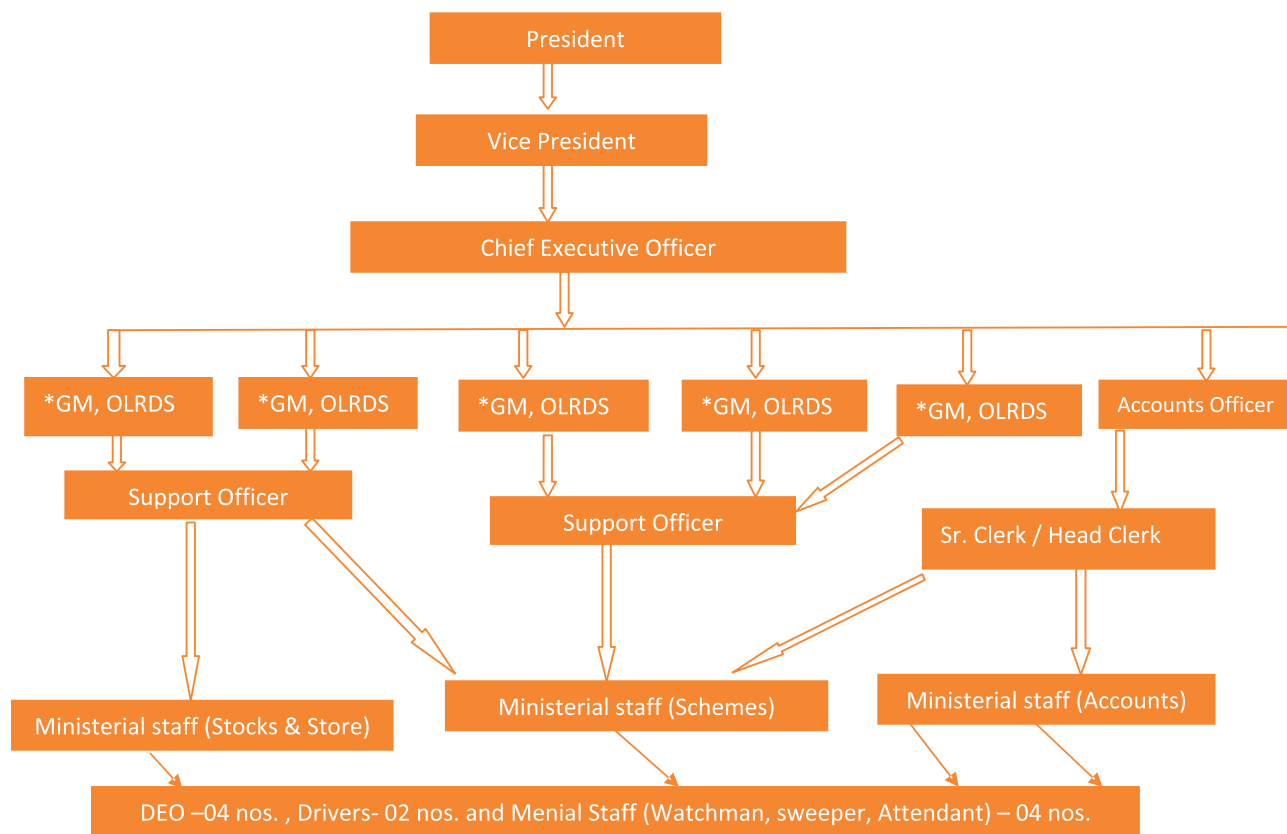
President

Vice President

Chief Executive Officer

*GM, OLRDS

*GM, OLRDS

*GM, OLRDS

*GM, OLRDS

*GM, OLRDS

Accounts Officer

Support Officer

Support Officer

Sr. Clerk / Head Clerk

Ministerial staff (Stocks & Store)

Ministerial staff (Schemes)

Ministerial staff (Accounts)

DEO –04 nos. , Drivers- 02 nos. and Menial Staff (Watchman, sweeper, Attendant) – 04 nos.